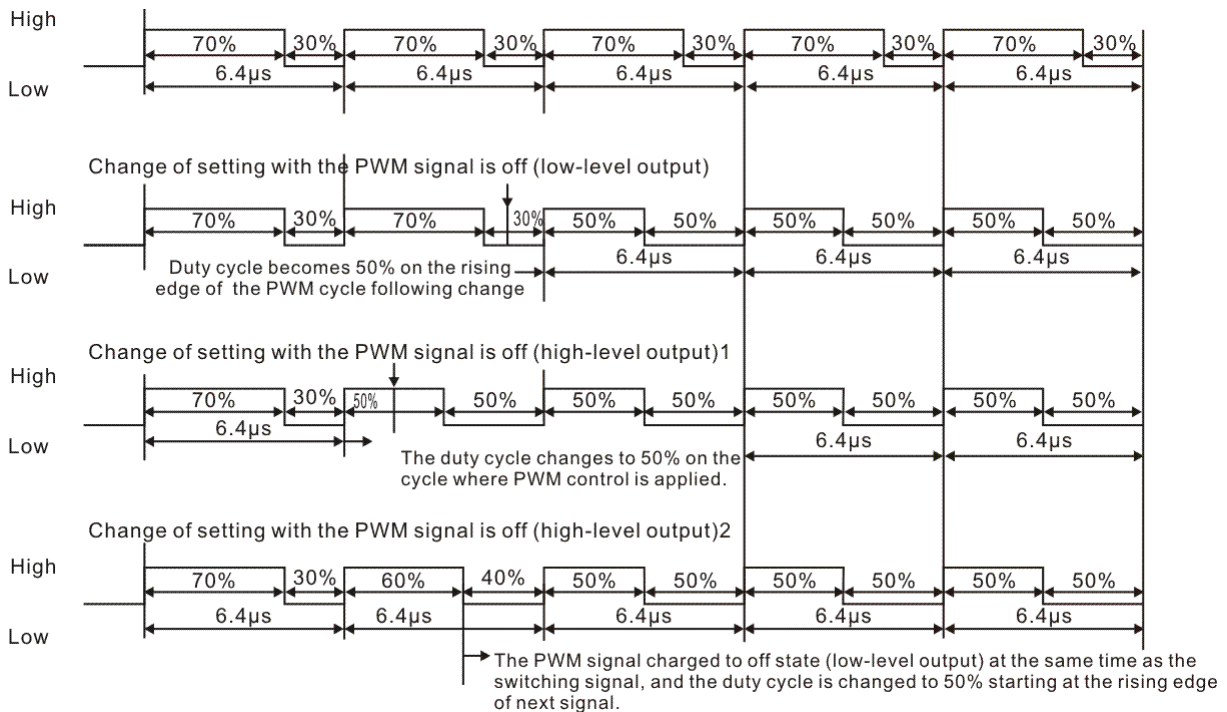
High
70% 30% 70% 30% 70% 30% 70% 30% 70% 30%
6.4μs 6.4μs 6.4μs 6.4μs 6.4μs
Low

Change of setting with the PWM signal is off (low-level output)
High
70% 30% 70% 30% 50% 50% 50% 50% 50% 50%
6.4μs 6.4μs 6.4μs
Low
Duty cycle becomes 50% on the rising edge of the PWM cycle following change

Change of setting with the PWM signal is off (high-level output)1
High
70% 30% 50% 50% 50% 50% 50% 50% 50% 50%
6.4μs 6.4μs 6.4μs
Low
The duty cycle changes to 50% on the cycle where PWM control is applied.

Change of setting with the PWM signal is off (high-level output)2
High
70% 30% 60% 40% 50% 50% 50% 50% 50% 50%
6.4μs 6.4μs 6.4μs 6.4μs 6.4μs
Low
The PWM signal charged to off state (low-level output) at the same time as the switching signal, and the duty cycle is changed to 50% starting at the rising edge of next signal.